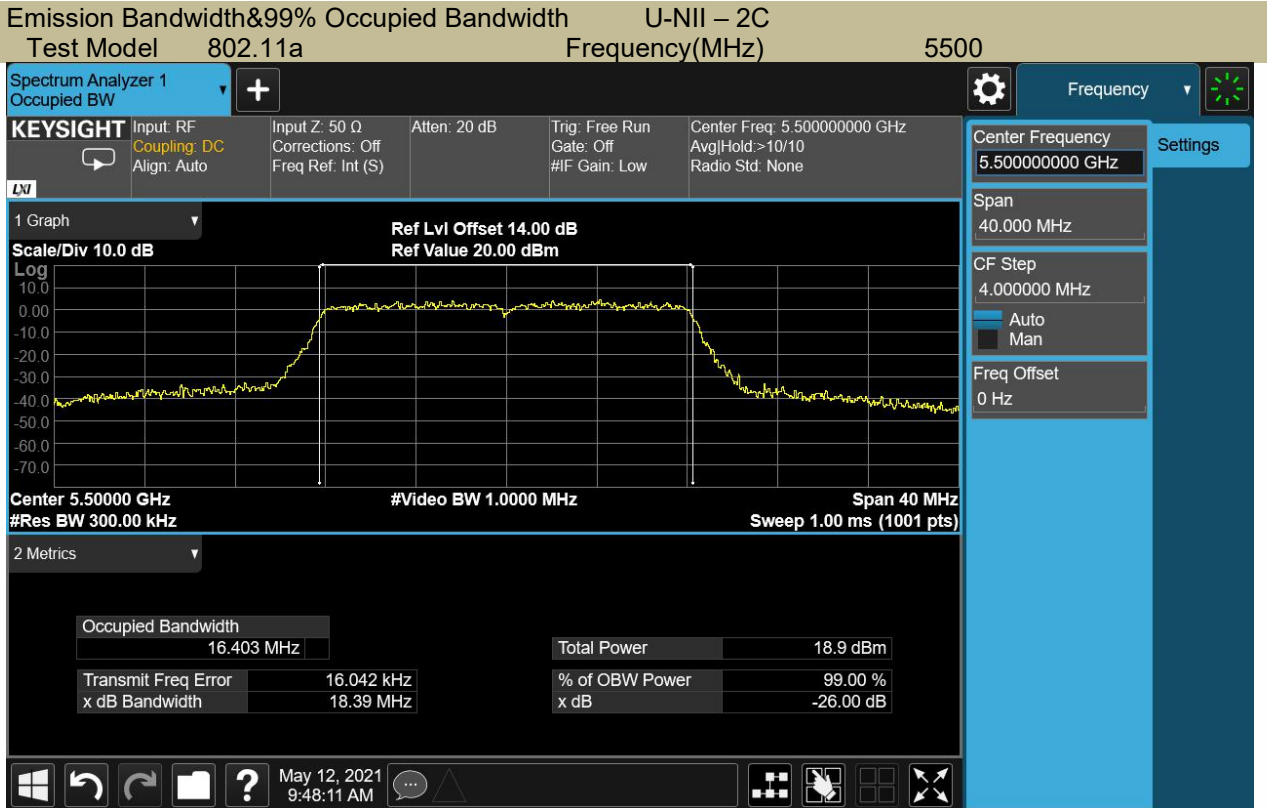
Emission Bandwidth&99% Occupied Bandwidth U-NII – 2C
Test Model 802.11a Frequency(MHz) 5500

Spectrum Analyzer 1
Occupied BW

Frequency

KEYSIGHT Input: RF
Coupling: DC
Align: Auto
Input Z: 50 Ω
Corrections: Off
Freq Ref: Int (S)
Atten: 20 dB
Trig: Free Run
Gate: Off
#IF Gain: Low
Center Freq: 5.500000000 GHz
Avg|Hold:>10/10
Radio Std: None

LXI

1 Graph
Scale/Div 10.0 dB
Ref Lvl Offset 14.00 dB
Ref Value 20.00 dBm
Log
10.0
0.00
-10.0
-20.0
-30.0
-40.0
-50.0
-60.0
-70.0
Center 5.50000 GHz
#Res BW 300.00 kHz
#Video BW 1.0000 MHz
Span 40 MHz
Sweep 1.00 ms (1001 pts)

2 Metrics

| Occupied Bandwidth | |
|---|---|
| 16.403 MHz | |

| Transmit Freq Error | 16.042 kHz |
|---|---|
| x dB Bandwidth | 18.39 MHz |

| Total Power | 18.9 dBm |
|---|---|
| % of OBW Power | 99.00 % |
| x dB | -26.00 dB |

Center Frequency
5.500000000 GHz
Settings
Span
40.000 MHz
CF Step
4.000000 MHz
Auto
Man
Freq Offset
0 Hz

May 12, 2021
9:48:11 AM